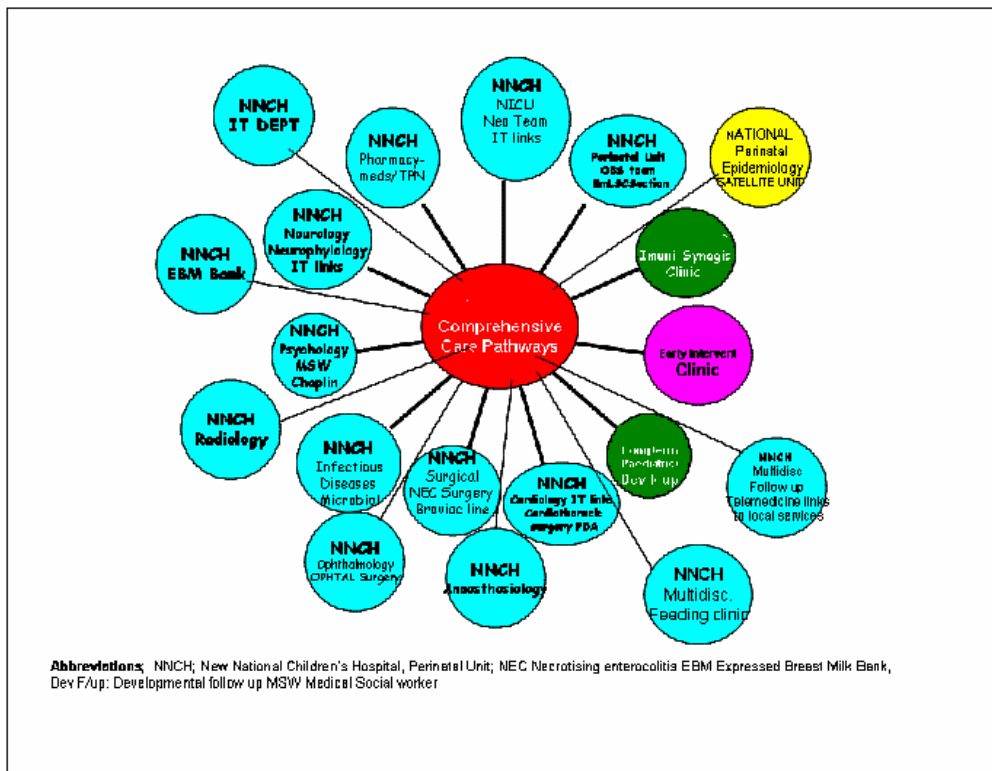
NNCH IT DEPT

NNCH Pharmacy-meds/TPN

NNCH NICU Neo Team IT links

NNCH Perinatal Unit OBS team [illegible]

NATIONAL Perinatal Epidemiology SATELLITE UNIT

NNCH EBM Bank

NNCH Neurology Neurophylology IT links

Imuni Synegis Clinic

Comprehensive Care Pathways

NNCH Psychology MSW Chaplin

Early Intervent Clinic

NNCH Radiology

NNCH Infectious Diseases Microbiol

NNCH Surgical NEC Surgery Broviac line

NNCH Cardiology IT links Cardiothoracic surgery PDA

Longterm Paediatric Dev F/up

NNCH Multidisc Follow up Telemedicine links to local services

NNCH Ophthalmology OPHTAL Surgery

NNCH Anaesthesiology

NNCH Multidisc. Feeding clinic

Abbreviations; NNCH; New National Children's Hospital, Perinatal Unit; NEC Necrotising enterocolitis EBM Expressed Breast Milk Bank, Dev F/up: Developmental follow up MSW Medical Social worker